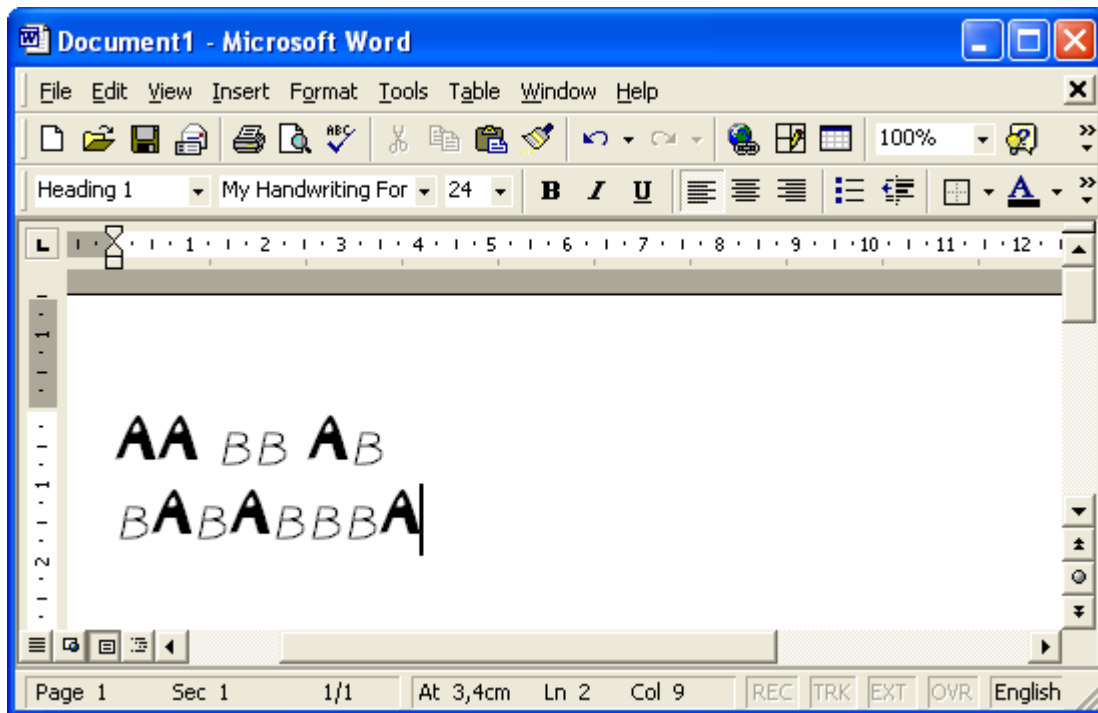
Document1 - Microsoft Word

File Edit View Insert Format Tools Table Window Help

100%

Heading 1 My Handwriting For 24 B I U

1 2 3 4 5 6 7 8 9 10 11 12

AA BB AB
BABABBBA

Page 1 Sec 1 1/1 At 3,4cm Ln 2 Col 9 REC TRK EXT OVR English